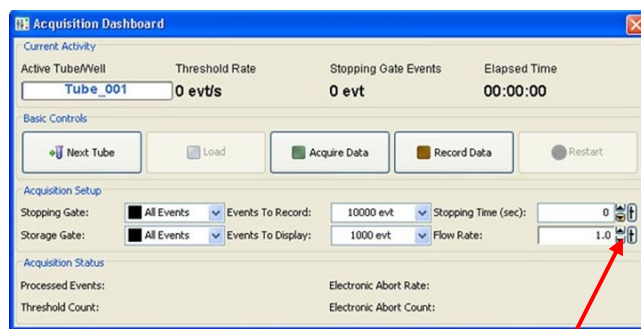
Acquisition Dashboard

Current Activity

Active Tube/Well
Tube_001

Threshold Rate
0 evt/s

Stopping Gate Events
0 evt

Elapsed Time
00:00:00

Basic Controls

Next Tube
Load
Acquire Data
Record Data
Restart

Acquisition Setup

| Stopping Gate: | All Events | Events To Record: | 10000 evt | Stopping Time (sec): | 0 |
|---|---|---|---|---|---|
| Storage Gate: | All Events | Events To Display: | 1000 evt | Flow Rate: | 1.0 |

Acquisition Status

Processed Events:
Electronic Abort Rate:
Threshold Count:
Electronic Abort Count: